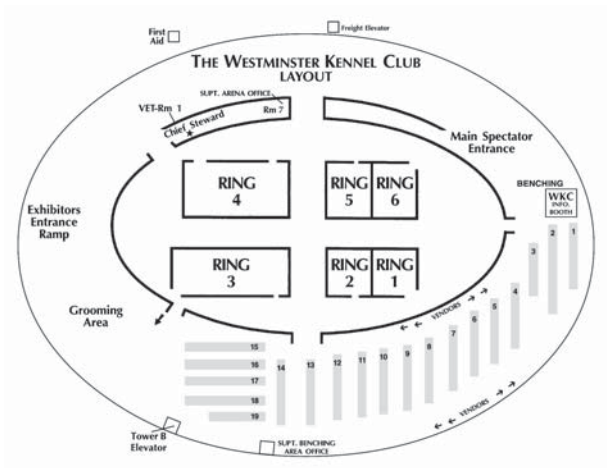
First Aid

Freight Elevator

THE WESTMINSTER KENNEL CLUB
LAYOUT

SUPT. ARENA OFFICE

VET-Rm 1

Rm 7

Chief Steward

Main Spectator Entrance

BENCHING

WKC INFO. BOOTH

Exhibitors Entrance Ramp

RING 4

RING 5

RING 6

RING 3

RING 2

RING 1

Grooming Area

VENDORS

VENDORS

1
2
3
4
5
6
7
8
9
10
11
12
13
14
15
16
17
18
19

Tower B Elevator

SUPT. BENCHING AREA OFFICE